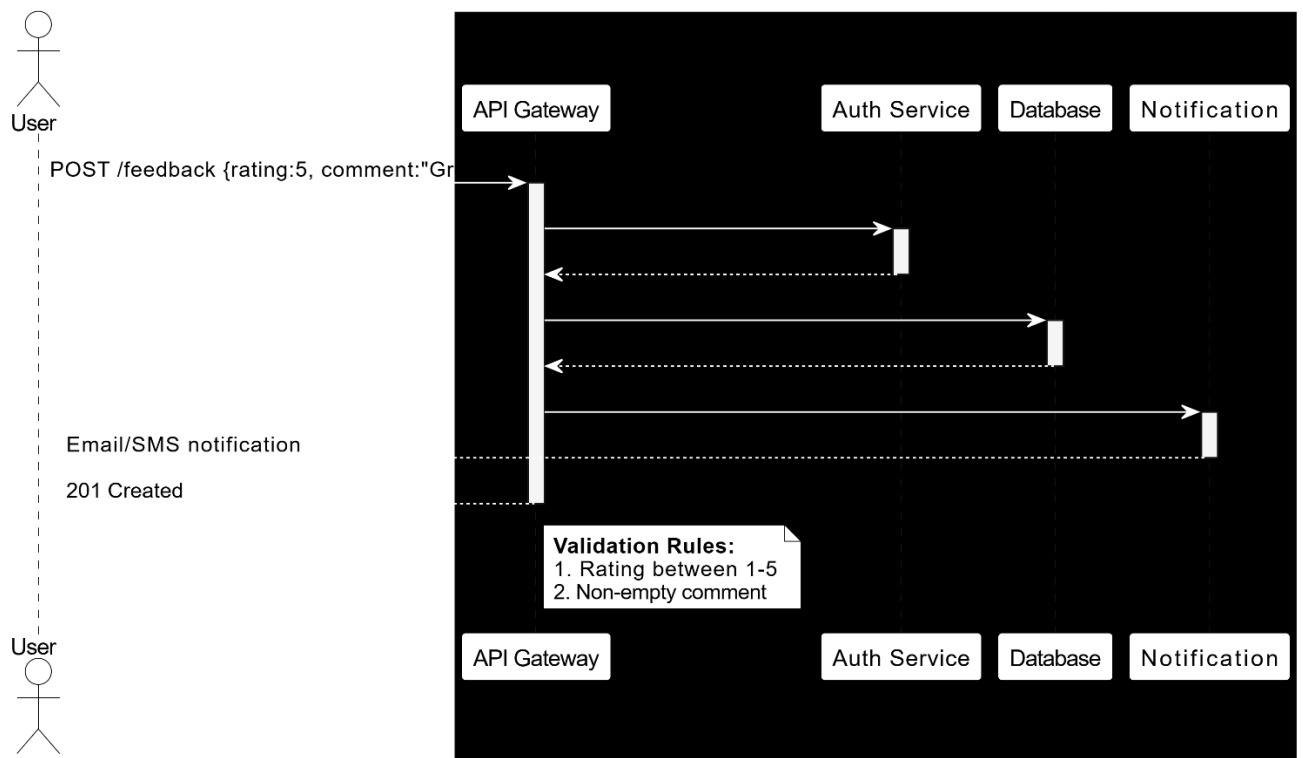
User

API Gateway

Auth Service

Database

Notification

POST /feedback {rating:5, comment:"Gr

Email/SMS notification

201 Created

**Validation Rules:**
1. Rating between 1-5
2. Non-empty comment

User

API Gateway

Auth Service

Database

Notification